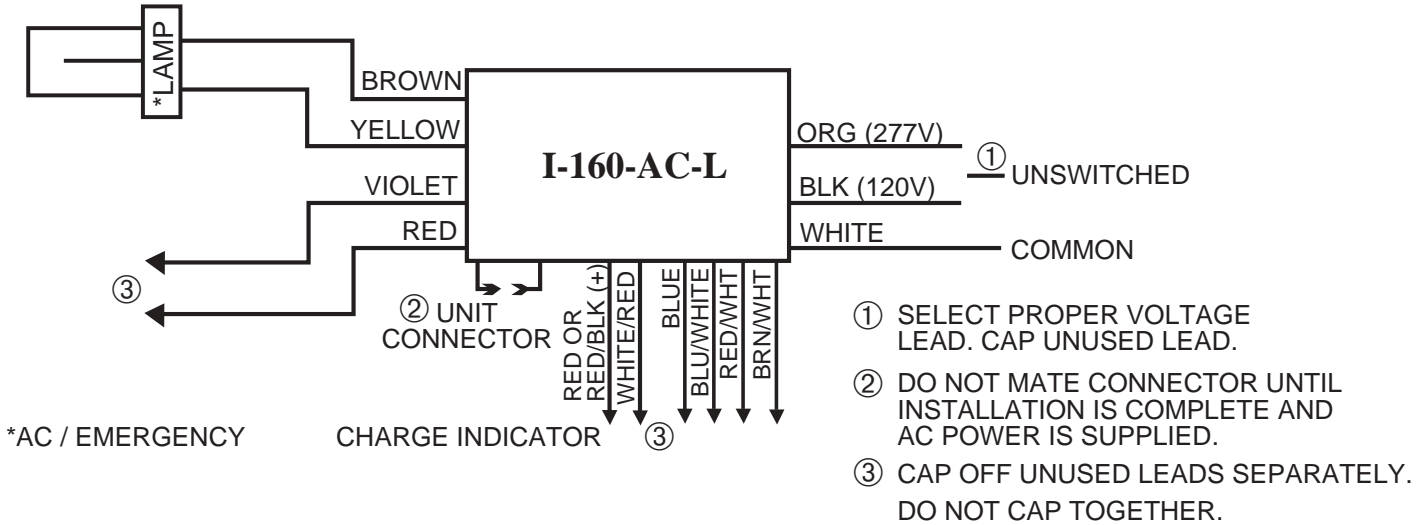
*LAMP

BROWN

YELLOW

VIOLET

RED

I-160-AC-L

ORG (277V)

BLK (120V)

① UNSWITCHED

WHITE

COMMON

③

② UNIT CONNECTOR

RED OR RED/BLK (+)

WHITE/RED

BLUE

BLU/WHITE

RED/WHT

BRN/WHT

*AC / EMERGENCY

CHARGE INDICATOR

③

① SELECT PROPER VOLTAGE LEAD. CAP UNUSED LEAD.

② DO NOT MATE CONNECTOR UNTIL INSTALLATION IS COMPLETE AND AC POWER IS SUPPLIED.

③ CAP OFF UNUSED LEADS SEPARATELY. DO NOT CAP TOGETHER.